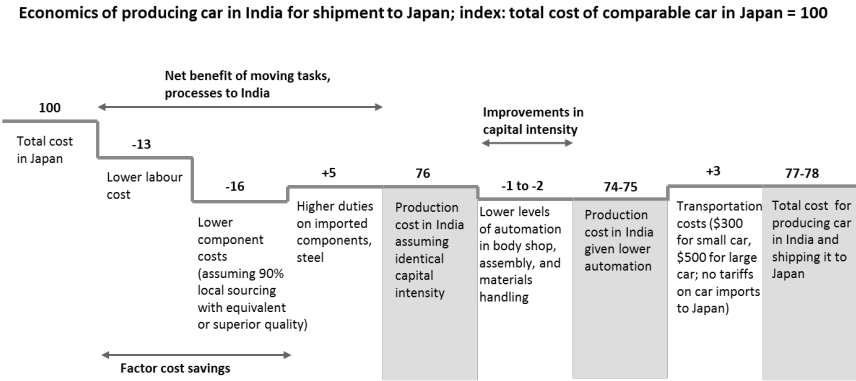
Economics of producing car in India for shipment to Japan; index: total cost of comparable car in Japan = 100

Net benefit of moving tasks, processes to India

Improvements in capital intensity

100
Total cost in Japan

-13
Lower labour cost

-16
Lower component costs (assuming 90% local sourcing with equivalent or superior quality)

+5
Higher duties on imported components, steel

76
Production cost in India assuming identical capital intensity

-1 to -2
Lower levels of automation in body shop, assembly, and materials handling

74-75
Production cost in India given lower automation

+3
Transportation costs ($300 for small car, $500 for large car; no tariffs on car imports to Japan)

77-78
Total cost for producing car in India and shipping it to Japan

Factor cost savings